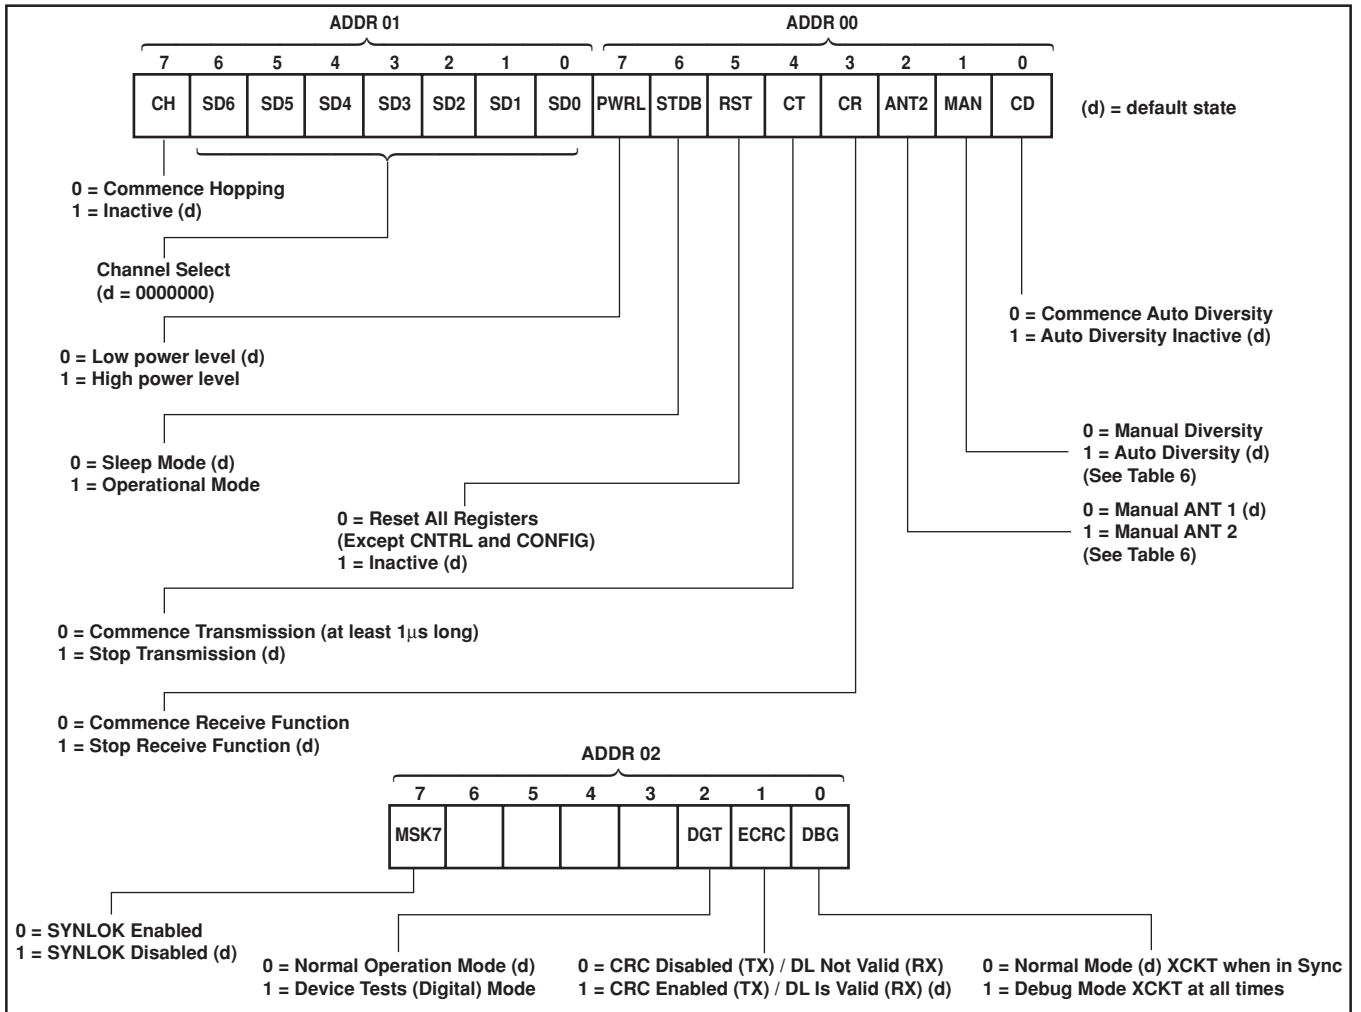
ADDR 01

ADDR 00

| 7 | 6 | 5 | 4 | 3 | 2 | 1 | 0 | 7 | 6 | 5 | 4 | 3 | 2 | 1 | 0 |
|---|---|---|---|---|---|---|---|---|---|---|---|---|---|---|---|
| CH | SD6 | SD5 | SD4 | SD3 | SD2 | SD1 | SD0 | PWRL | STDB | RST | CT | CR | ANT2 | MAN | CD |

(d) = default state

0 = Commence Hopping
1 = Inactive (d)

Channel Select
(d = 0000000)

0 = Commence Auto Diversity
1 = Auto Diversity Inactive (d)

0 = Low power level (d)
1 = High power level

0 = Manual Diversity
1 = Auto Diversity (d)
(See Table 6)

0 = Sleep Mode (d)
1 = Operational Mode

0 = Manual ANT 1 (d)
1 = Manual ANT 2
(See Table 6)

0 = Reset All Registers
(Except CNTRL and CONFIG)
1 = Inactive (d)

0 = Commence Transmission (at least 1$\mu$s long)
1 = Stop Transmission (d)

0 = Commence Receive Function
1 = Stop Receive Function (d)

ADDR 02

| 7 | 6 | 5 | 4 | 3 | 2 | 1 | 0 |
|---|---|---|---|---|---|---|---|
| MSK7 | | | | | DGT | ECRC | DBG |

0 = SYNLOK Enabled
1 = SYNLOK Disabled (d)

0 = Normal Operation Mode (d)
1 = Device Tests (Digital) Mode

0 = CRC Disabled (TX) / DL Not Valid (RX)
1 = CRC Enabled (TX) / DL Is Valid (RX) (d)

0 = Normal Mode (d) XCKT when in Sync
1 = Debug Mode XCKT at all times